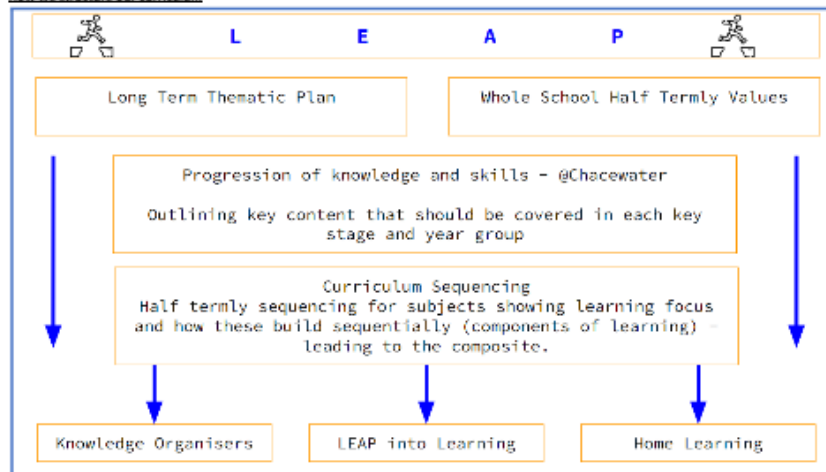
L E A P

Long Term Thematic Plan

Whole School Half Termly Values

Progression of knowledge and skills - @Chacewater

Outlining key content that should be covered in each key stage and year group

Curriculum Sequencing
Half termly sequencing for subjects showing learning focus and how these build sequentially (components of learning) - leading to the composite.

Knowledge Organisers

LEAP into Learning

Home Learning